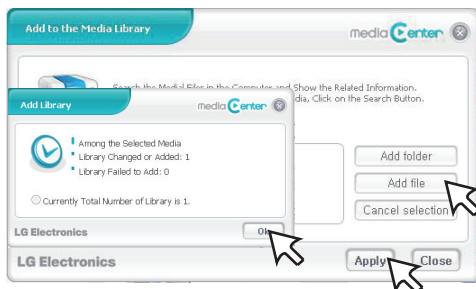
Add to the Media Library

media Center

Search the Media Files in the Computer and Show the Related Information. ... dia, Click on the Search Button.

Add Library

media Center

Among the Selected Media
Library Changed or Added: 1
Library Failed to Add: 0

Currently Total Number of Library is 1.

LG Electronics

OK

Add folder

Add file

Cancel selection

LG Electronics

Apply

Close